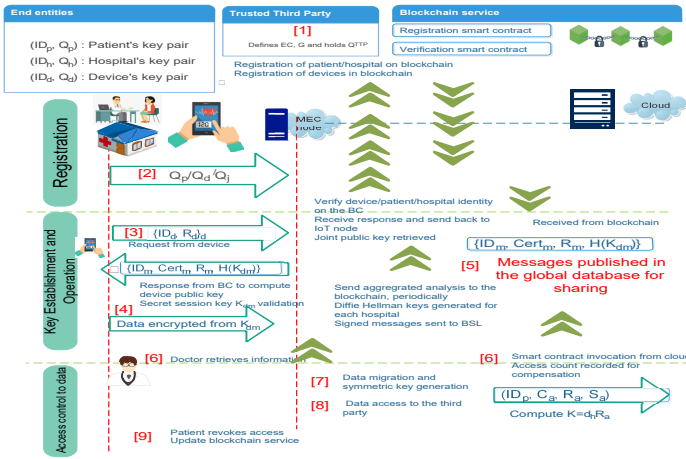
End entities

$(ID_p, Q_p)$ : Patient's key pair
$(ID_h, Q_h)$ : Hospital's key pair
$(ID_d, Q_d)$ : Device's key pair

Trusted Third Party

[1]
Defines EC, G and holds $Q^{TTP}$

Blockchain service

Registration smart contract

Verification smart contract

Registration of patient/hospital on blockchain
Registration of devices in blockchain

MEC node

Cloud

Registration

[2] $Q_p/Q_d/Q_j$

Verify device/patient/hospital identity on the BC
Receive response and send back to IoT node
Joint public key retrieved

Received from blockchain

Key Establishment and Operation

[3] $\{ID_d, R_d\}_d$
Request from device

$\{ID_m, Cert_m, R_m, H(K_{dm})\}$

$\{ID_m, Cert_m, R_m, H(K_{dm})\}$

[5] Messages published in the global database for sharing

Response from BC to compute device public key
Secret session key $K_{dm}$ validation

[4]
Data encrypted from $K_{dm}$

Send aggregated analysis to the blockchain, periodically
Diffie Hellman keys generated for each hospital
Signed messages sent to BSL

Access control to data

[6] Doctor retrieves information

[6] Smart contract invocation from cloud
Access count recorded for compensation

[7] Data migration and symmetric key generation

[8] Data access to the third party

$(ID_p, C_a, R_a, S_a)$

Compute $K=d_hR_a$

[9] Patient revokes access
Update blockchain service